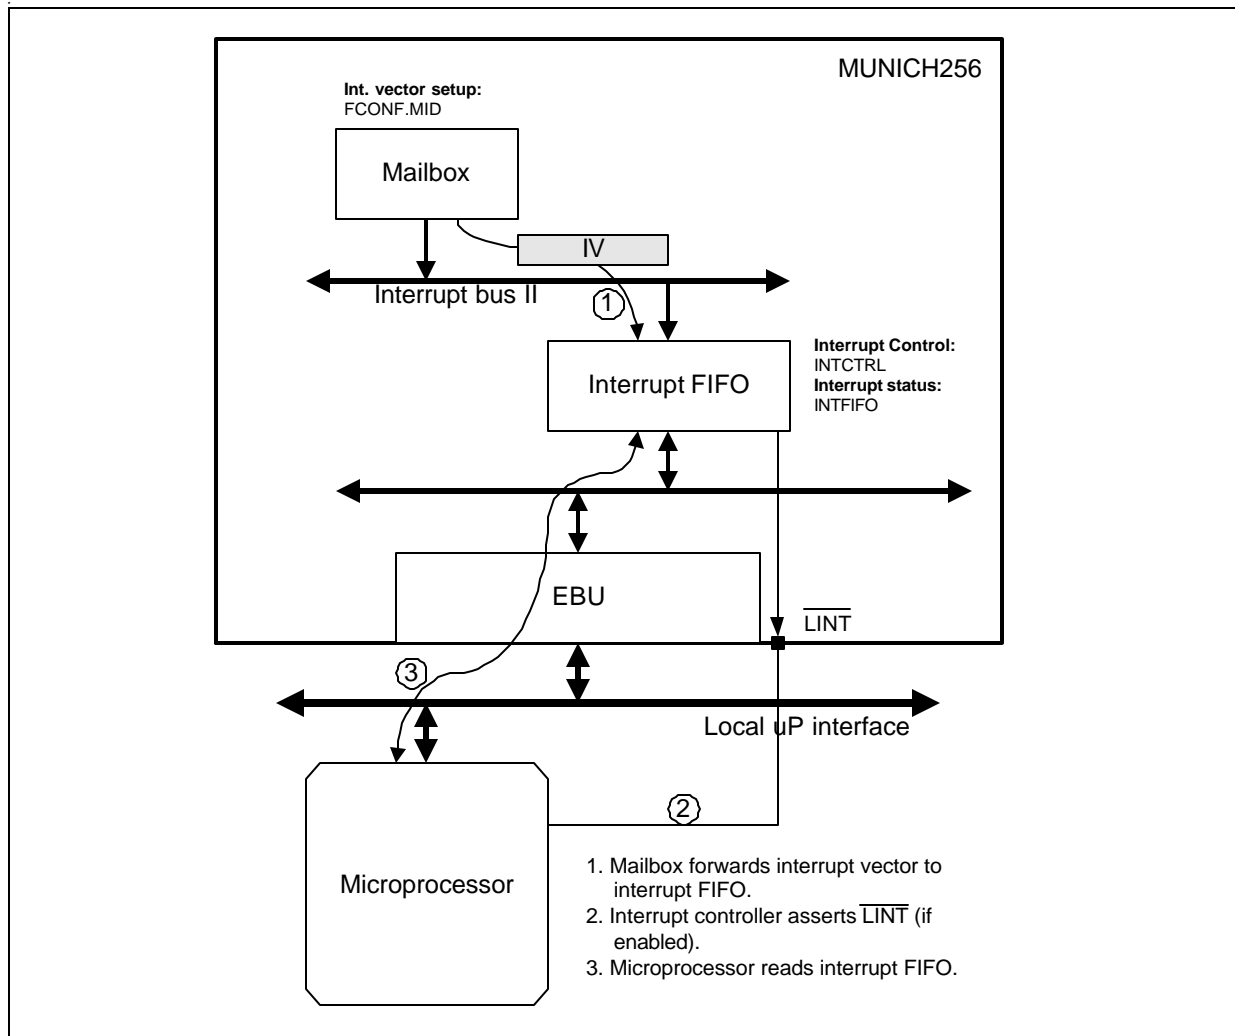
MUNICH256

**Int. vector setup:**
FCONF.MID

Mailbox

IV

Interrupt bus II

1

Interrupt FIFO

**Interrupt Control:**
INTCTRL
**Interrupt status:**
INTFIFO

EBU

$\overline{\text{LINT}}$

3

Local uP interface

2

Microprocessor

1. Mailbox forwards interrupt vector to interrupt FIFO.
2. Interrupt controller asserts $\overline{\text{LINT}}$ (if enabled).
3. Microprocessor reads interrupt FIFO.